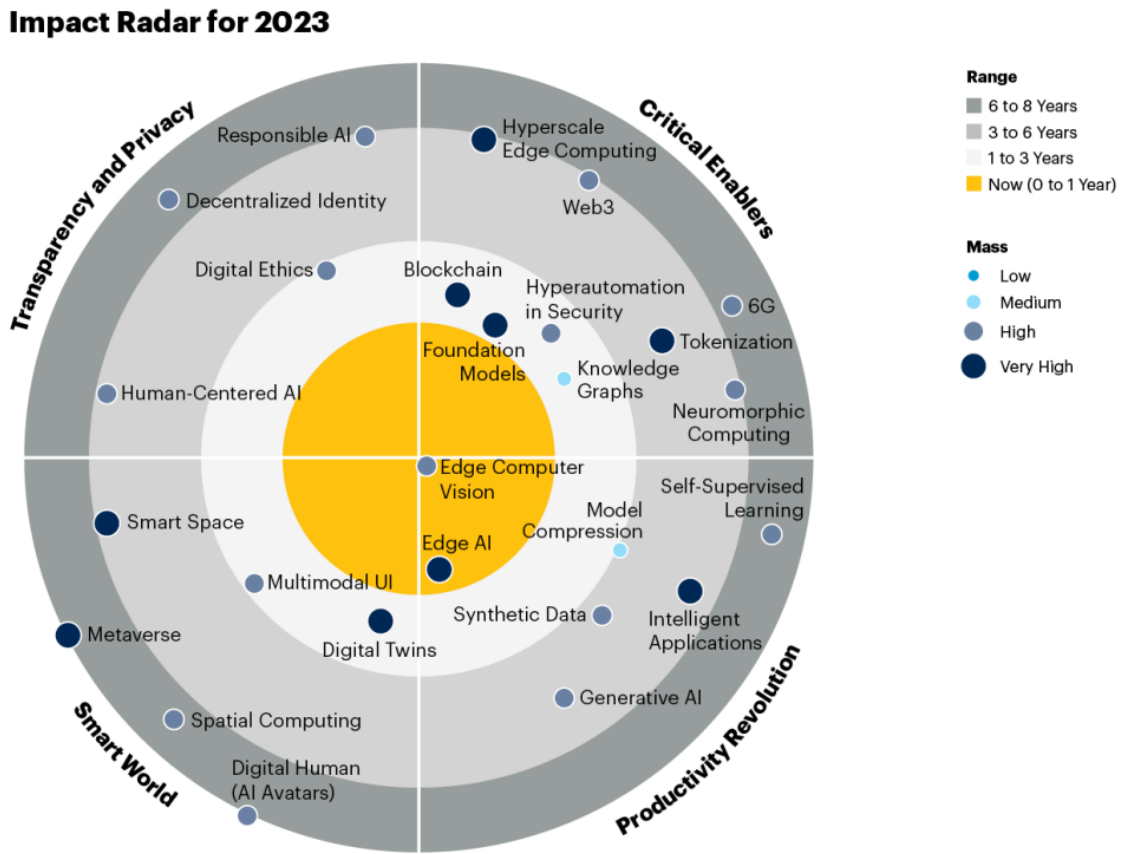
Impact Radar for 2023

Transparency and Privacy

Critical Enablers

Smart World

Productivity Revolution

Responsible AI

Decentralized Identity

Digital Ethics

Human-Centered AI

Hyperscale Edge Computing

Web3

Blockchain

Hyperautomation in Security

6G

Tokenization

Foundation Models

Knowledge Graphs

Neuromorphic Computing

Edge Computer Vision

Self-Supervised Learning

Model Compression

Smart Space

Edge AI

Multimodal UI

Metaverse

Digital Twins

Synthetic Data

Intelligent Applications

Generative AI

Spatial Computing

Digital Human (AI Avatars)

Range
6 to 8 Years
3 to 6 Years
1 to 3 Years
Now (0 to 1 Year)

Mass
Low
Medium
High
Very High